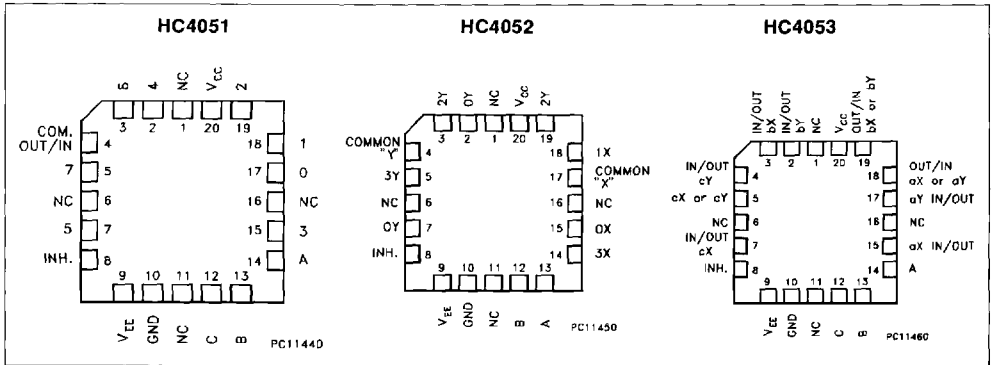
HC4051

6 4 NC $V_{CC}$ 2

3 2 1 20 19

COM. OUT/IN 4

7 5

NC 6

5 7

INH. 8

18 1

17 0

16 NC

15 3

14 A

9 10 11 12 13

$V_{EE}$ GND NC C B

PC11440

HC4052

2Y 0Y NC $V_{CC}$ 2Y

3 2 1 20 19

COMMON "Y" 4

3Y 5

NC 6

0Y 7

INH. 8

18 1X

17 COMMON "X"

16 NC

15 0X

14 3X

9 10 11 12 13

$V_{EE}$ GND NC B A

PC11450

HC4053

IN/OUT bX IN/OUT bY NC $V_{CC}$ OUT/IN bX or bY

3 2 1 20 19

IN/OUT cY 4

cX or cY 5

NC 6

IN/OUT cX 7

INH. 8

18 OUT/IN aX or aY

17 aY IN/OUT

16 NC

15 aX IN/OUT

14 A

9 10 11 12 13

$V_{EE}$ GND NC C B

PC11460